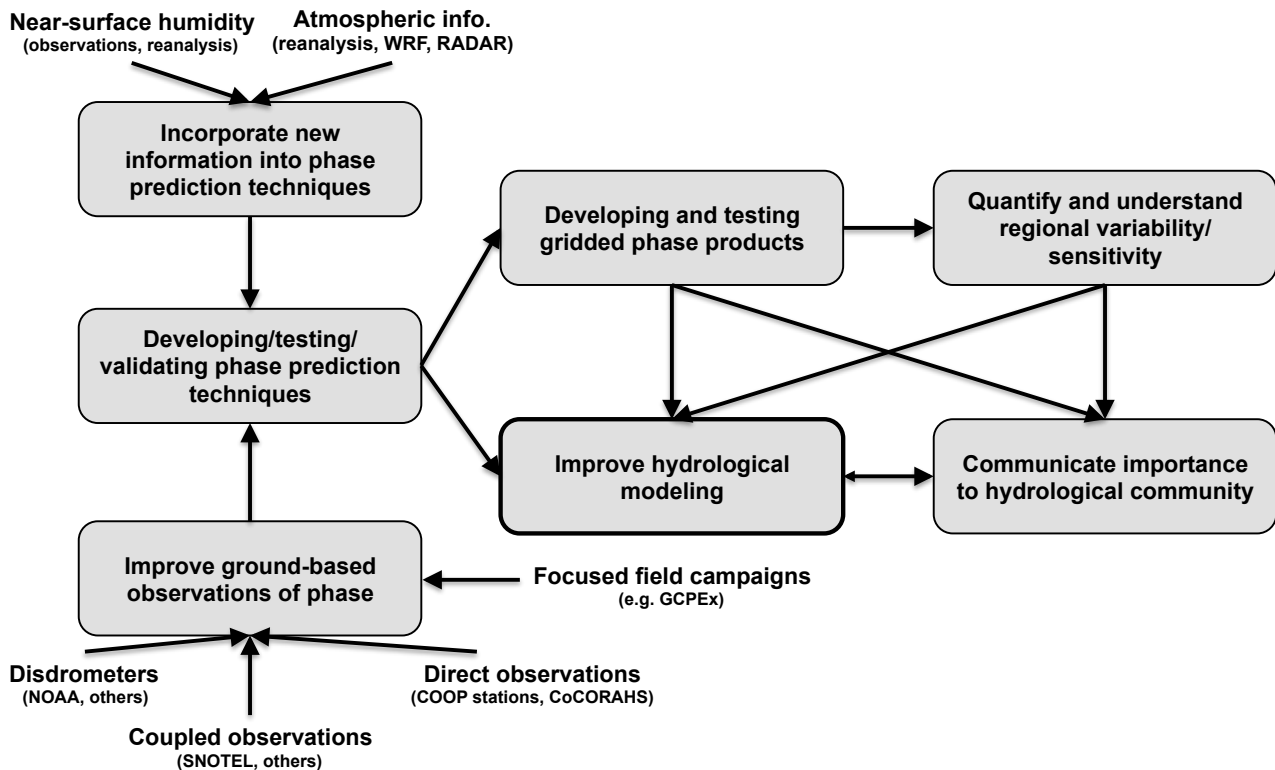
Near-surface humidity
(observations, reanalysis)

Atmospheric info.
(reanalysis, WRF, RADAR)

Incorporate new information into phase prediction techniques

Developing/testing/ validating phase prediction techniques

Developing and testing gridded phase products

Quantify and understand regional variability/ sensitivity

Improve hydrological modeling

Communicate importance to hydrological community

Improve ground-based observations of phase

Focused field campaigns
(e.g. GCPEx)

Disdrometers
(NOAA, others)

Direct observations
(COOP stations, CoCORAHS)

Coupled observations
(SNOTEL, others)